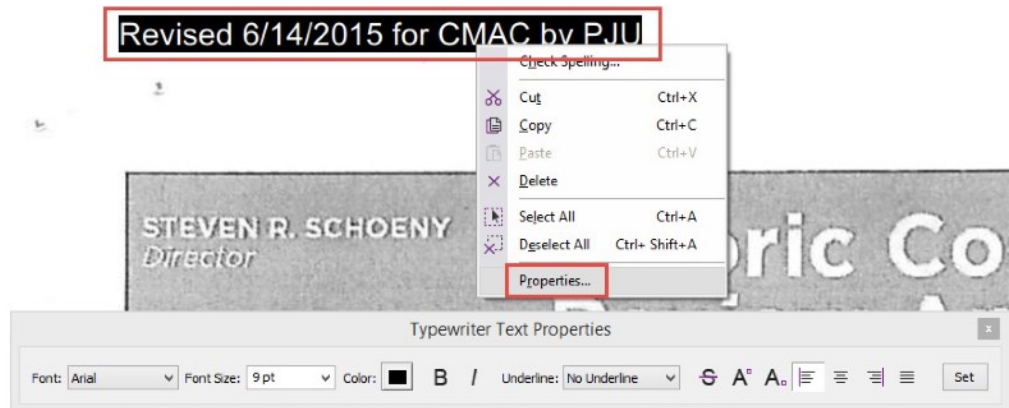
Revised 6/14/2015 for CMAC by PJU

Check Spelling...
Cut Ctrl+X
Copy Ctrl+C
Paste Ctrl+V
Delete
Select All Ctrl+A
Deselect All Ctrl+ Shift+A
Properties...

STEVEN R. SCHOENY
Director

ric Co

Typewriter Text Properties

Font: Arial
Font Size: 9 pt
Color:
B
I
Underline: No Underline
S A A
Set